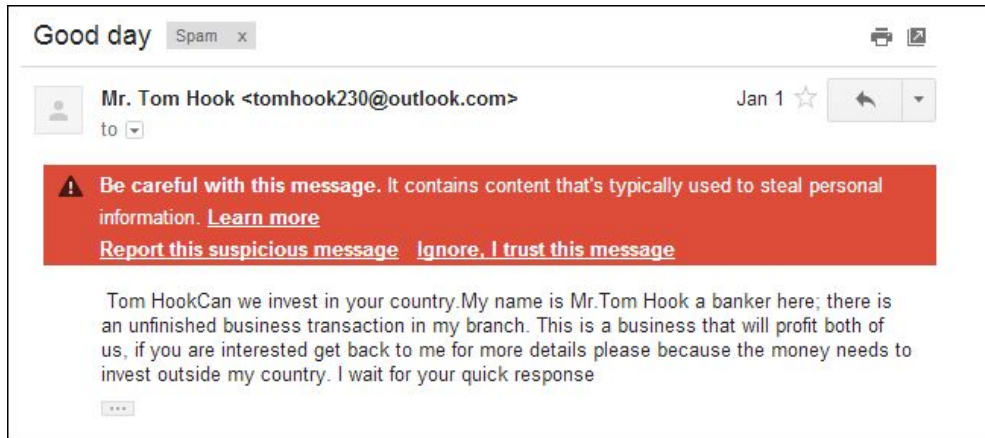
Good day Spam x

Mr. Tom Hook <tomhook230@outlook.com>
to

Jan 1

Be careful with this message. It contains content that's typically used to steal personal information. Learn more
Report this suspicious message Ignore, I trust this message

Tom HookCan we invest in your country.My name is Mr.Tom Hook a banker here; there is an unfinished business transaction in my branch. This is a business that will profit both of us, if you are interested get back to me for more details please because the money needs to invest outside my country. I wait for your quick response

...